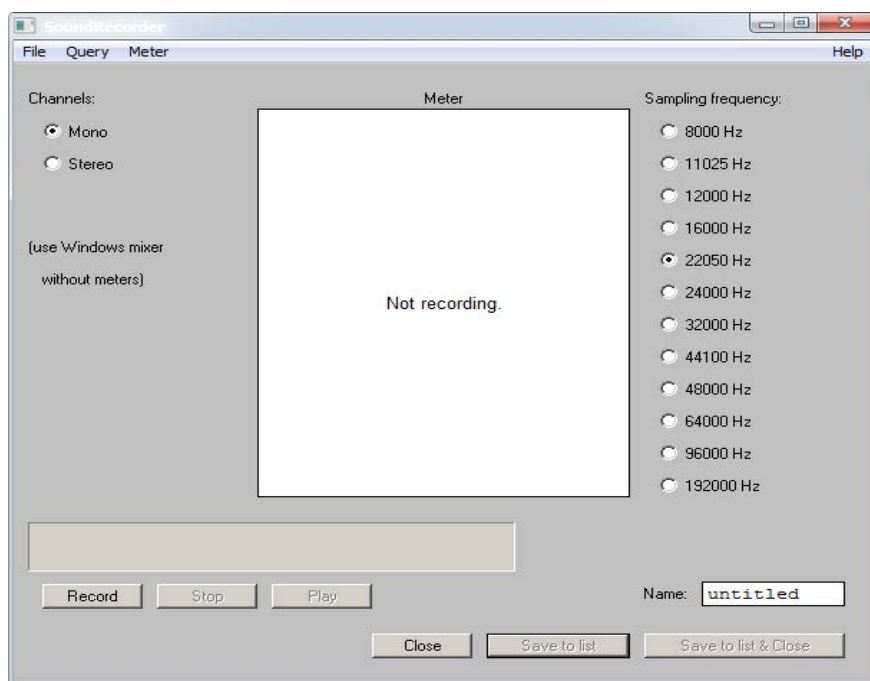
SoundRecorder

File Query Meter Help

Channels:

Mono

Stereo

(use Windows mixer

without meters)

Meter

Not recording.

Sampling frequency:

8000 Hz

11025 Hz

12000 Hz

16000 Hz

22050 Hz

24000 Hz

32000 Hz

44100 Hz

48000 Hz

64000 Hz

96000 Hz

192000 Hz

Record Stop Play

Name: untitled

Close Save to list Save to list & Close